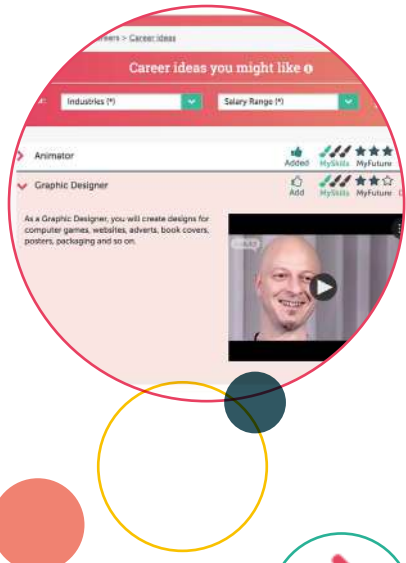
eers > Career ideas

Career ideas you might like

Industries (*)

Salary Range (*)

Animator

Added MySkills MyFuture

Graphic Designer

Add MySkills MyFuture

As a Graphic Designer, you will create designs for computer games, websites, adverts, book covers, posters, packaging and so on.